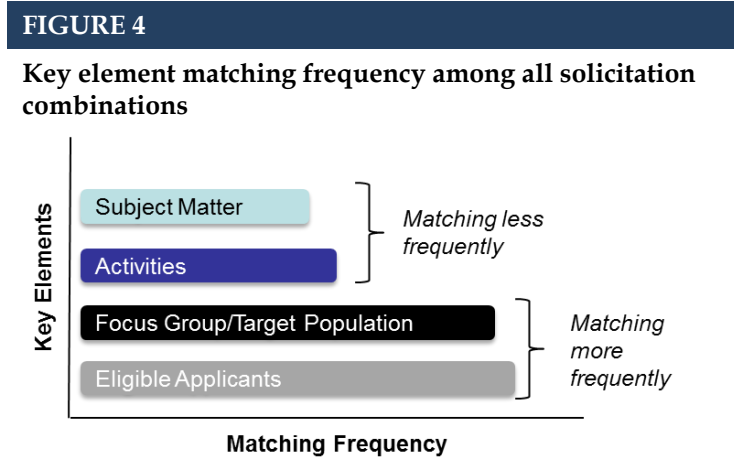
FIGURE 4

Key element matching frequency among all solicitation combinations

Key Elements

Subject Matter

Activities

Matching less frequently

Focus Group/Target Population

Eligible Applicants

Matching more frequently

Matching Frequency